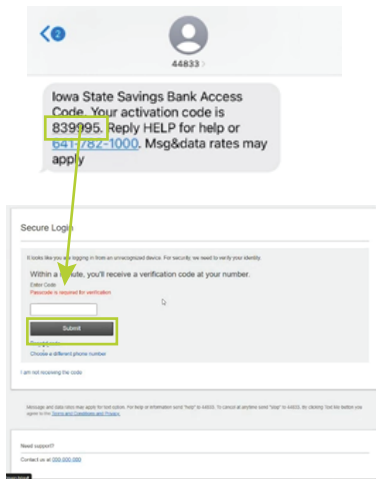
2

44833 >

Iowa State Savings Bank Access Code. Your activation code is 839995. Reply HELP for help or 641-782-1000. Msg&data rates may apply

Secure Login

It looks like you are logging in from an unrecognized device. For security, we need to verify your identity.

Within a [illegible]ute, you'll receive a verification code at your number.

Enter Code

Passcode is required for verification

Submit

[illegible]

Choose a different phone number

I am not receiving the code

Message and data rates may apply for text option. For help or information send "help" to 44833. To cancel at anytime send "stop" to 44833. By clicking Text Me button you agree to the Terms and Conditions and Privacy.

Need support?

Contact us at 000.000.000